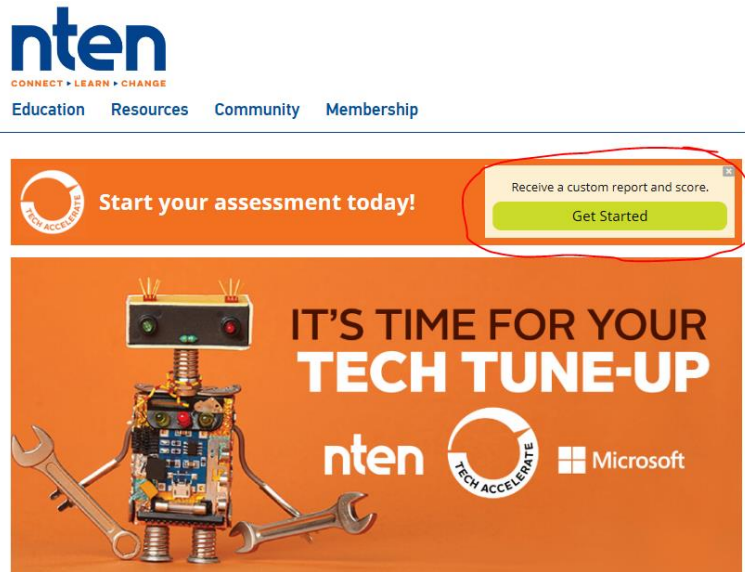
nten
CONNECT ▸ LEARN ▸ CHANGE

Education Resources Community Membership

TECH ACCELERATE
Start your assessment today!

Receive a custom report and score.
Get Started

IT'S TIME FOR YOUR
TECH TUNE-UP

nten TECH ACCELERATE Microsoft